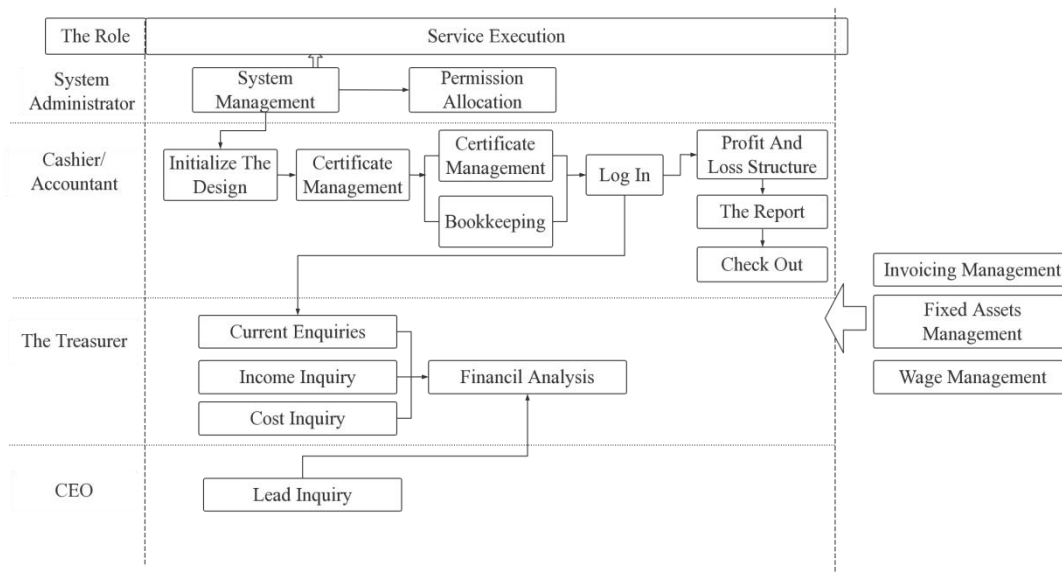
The Role

Service Execution

System Administrator

System Management

Permission Allocation

Cashier/ Accountant

Initialize The Design

Certificate Management

Certificate Management

Bookkeeping

Log In

Profit And Loss Structure

The Report

Check Out

Invoicing Management

Fixed Assets Management

Wage Management

The Treasurer

Current Enquiries

Income Inquiry

Cost Inquiry

Financil Analysis

CEO

Lead Inquiry